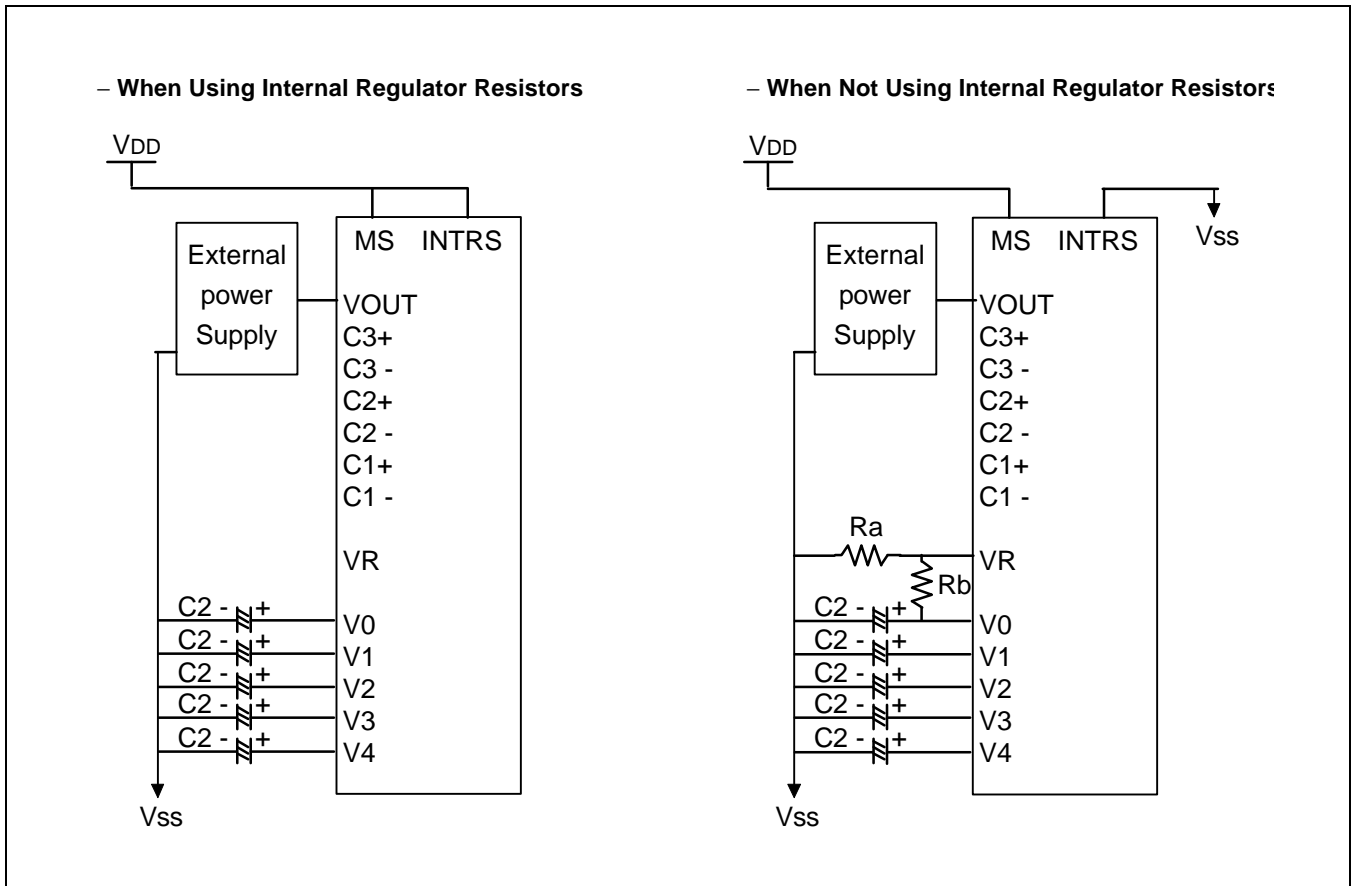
– When Using Internal Regulator Resistors

VDD

External power Supply

MS INTRS

VOUT
C3+
C3 -
C2+
C2 -
C1+
C1 -

VR

C2 - +
V0
C2 - +
V1
C2 - +
V2
C2 - +
V3
C2 - +
V4

Vss

– When Not Using Internal Regulator Resistors

VDD

Vss

External power Supply

MS INTRS

VOUT
C3+
C3 -
C2+
C2 -
C1+
C1 -

Ra
Rb
VR

C2 - +
V0
C2 - +
V1
C2 - +
V2
C2 - +
V3
C2 - +
V4

Vss